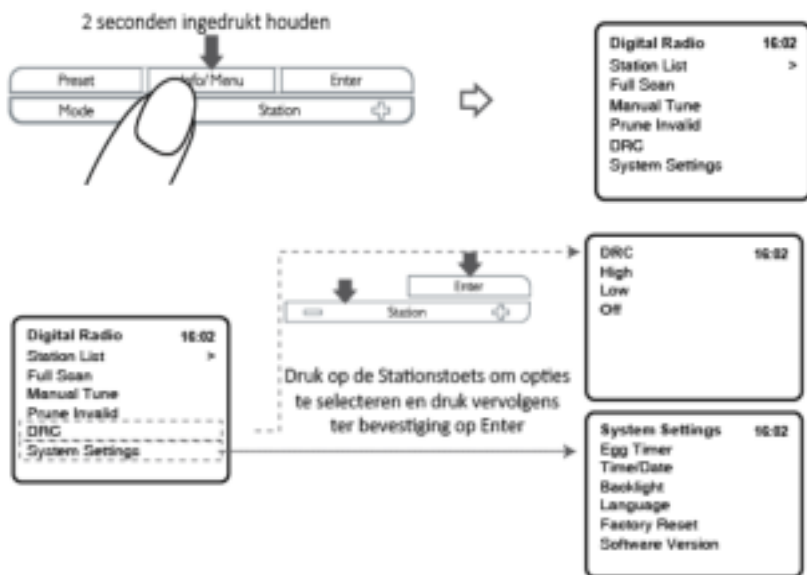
2 seconden ingedrukt houden

Preset
Info/Menu
Enter
Mode
Station

Digital Radio 16:02
Station List >
Full Scan
Manual Tune
Prune Invalid
DRC
System Settings

Enter
Station

DRC 16:02
High
Low
Off

Digital Radio 16:02
Station List >
Full Scan
Manual Tune
Prune Invalid
DRC
System Settings

Druk op de Stationstoets om opties te selecteren en druk vervolgens ter bevestiging op Enter

System Settings 16:02
Egg Timer
Time/Date
Backlight
Language
Factory Reset
Software Version